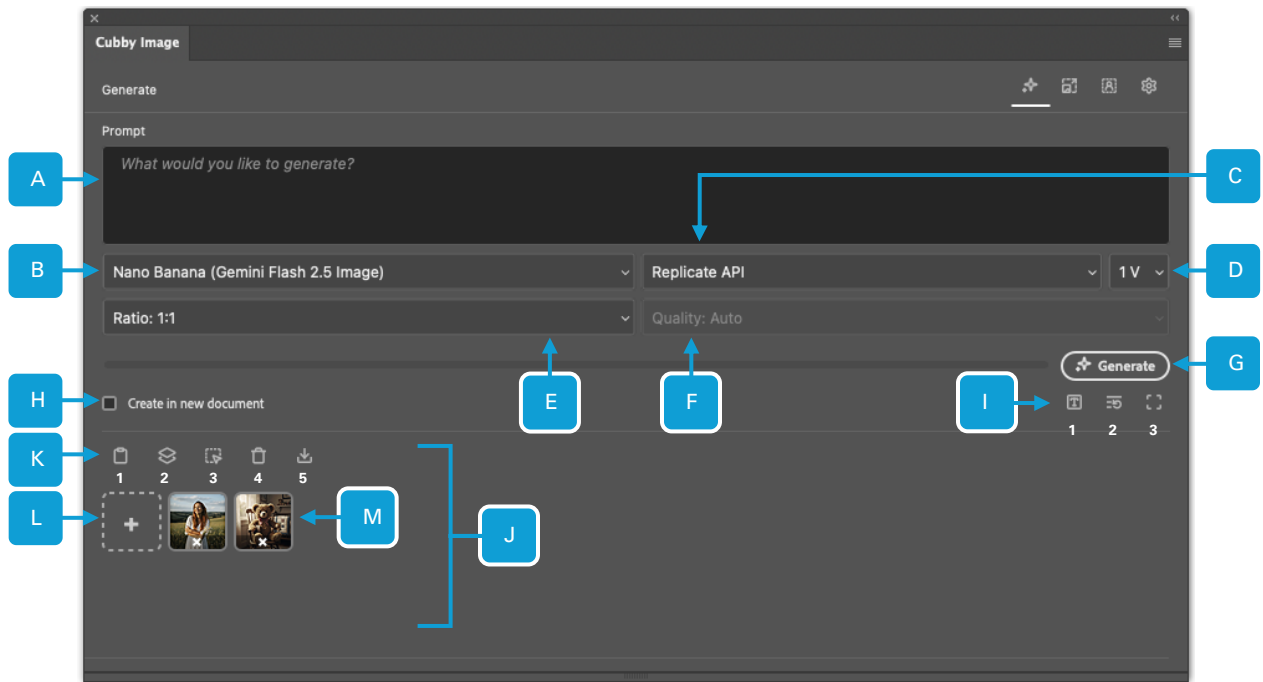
Cubby Image

Generate

Prompt

A

What would you like to generate?

C

B

Nano Banana (Gemini Flash 2.5 Image)

Replicate API

1 V

D

Ratio: 1:1

Quality: Auto

Generate

G

H

Create in new document

E

F

I

1 2 3

K

1 2 3 4 5

L

M

J